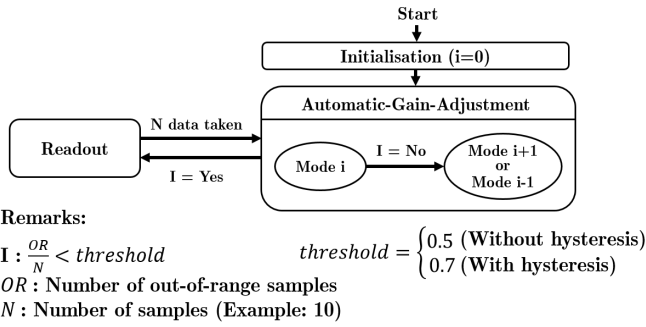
Start

Initialisation (i=0)

Automatic-Gain-Adjustment

N data taken

Readout

I = Yes

Mode i

I = No

Mode i+1
or
Mode i-1

Remarks:

$\mathbf{I}: \frac{OR}{N} < threshold$

$threshold = \begin{cases} 0.5 \text{ (Without hysteresis)} \\ 0.7 \text{ (With hysteresis)} \end{cases}$

$OR$ : Number of out-of-range samples

$N$ : Number of samples (Example: 10)